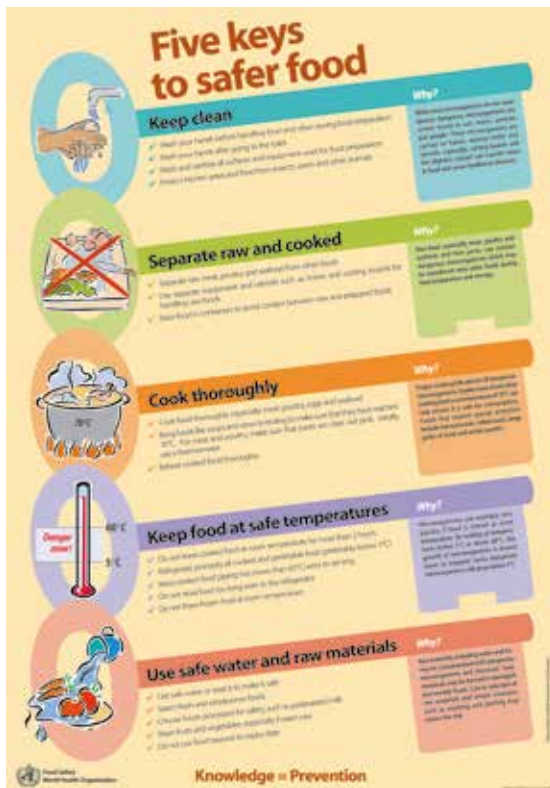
Five keys to safer food

Keep clean

Why?

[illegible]

Separate raw and cooked

Why?

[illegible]

Cook thoroughly

70°C

Why?

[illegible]

Keep food at safe temperatures

60°C

Danger zone!

5°C

Why?

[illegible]

Use safe water and raw materials

Why?

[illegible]

Food Safety
World Health Organization

Knowledge = Prevention